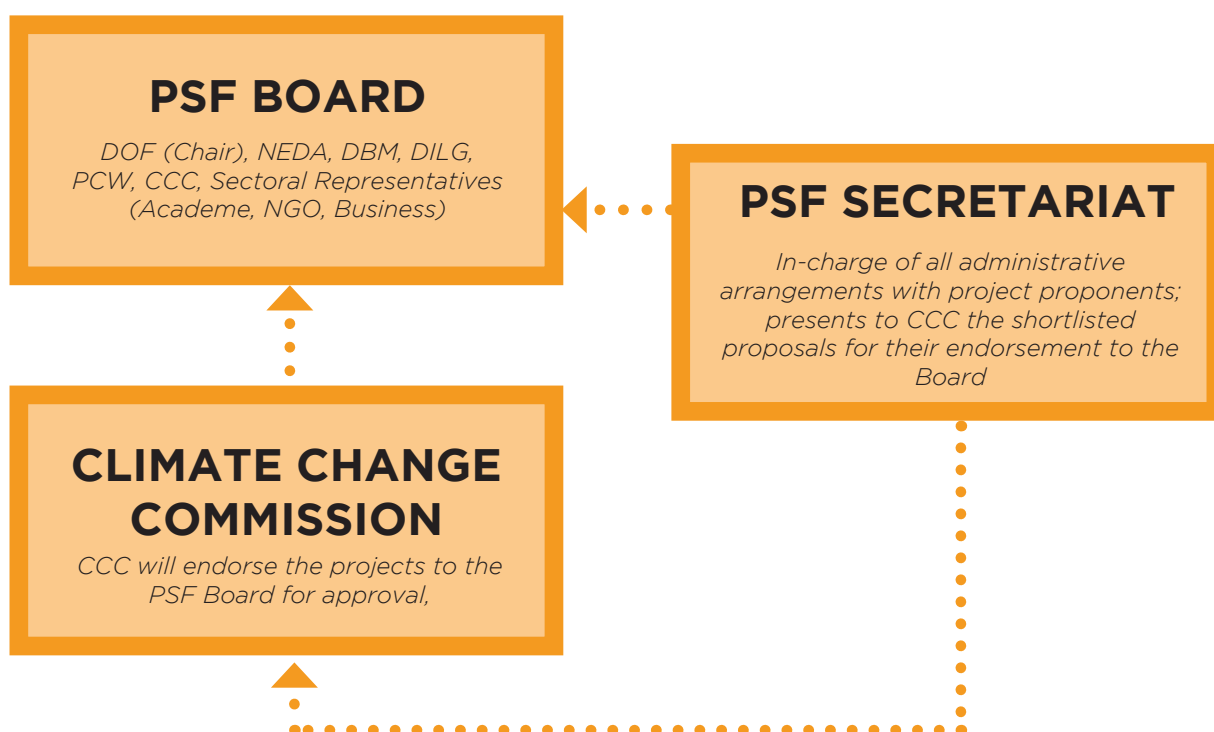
PSF BOARD

DOF (Chair), NEDA, DBM, DILG, PCW, CCC, Sectoral Representatives (Academe, NGO, Business)

PSF SECRETARIAT

In-charge of all administrative arrangements with project proponents; presents to CCC the shortlisted proposals for their endorsement to the Board

CLIMATE CHANGE COMMISSION

CCC will endorse the projects to the PSF Board for approval,